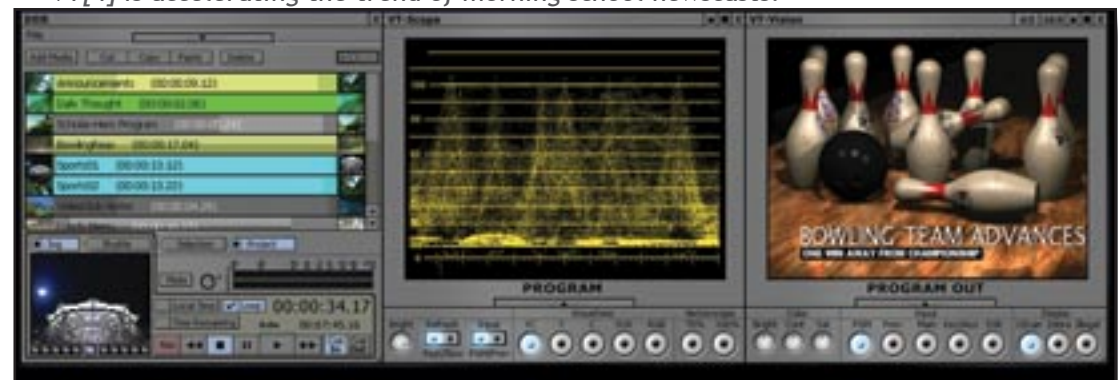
VT[4] to accelerating the trend of morning school newscasts.

DDR

File

Add Media Cut Copy Paste Delete

Announcements (00:00:09.12)

Calm Thought (00:00:02.06)

Scholar-Hero Program (00:00:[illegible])

Bowlingfinals (00:00:17.04)

Sports01 (00:00:15.12)

Sports02 (00:00:13.22)

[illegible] (00:00:24.25)

00:00:34.17

VT-Scope

PROGRAM

VT-Vision

BOWLING TEAM ADVANCES

ONE WIN AWAY FROM CHAMPIONSHIP

PROGRAM OUT